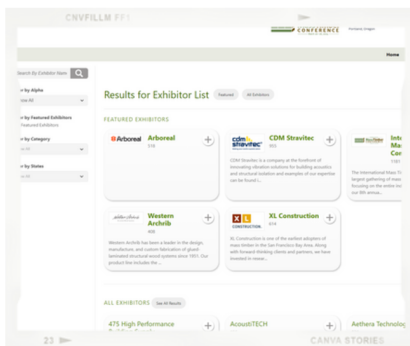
CNVFILLM FF1

CONFERENCE

Home

Search By Exhibitor Nam

r by Alpha

r by Featured Exhibitors

Featured Exhibitors

r by Category

r by States

Results for Exhibitor List Featured All Exhibitors

FEATURED EXHIBITORS

Arboreal

Arboreal

CDM Stravitec

CDM Stravitec is a company at the forefront of innovating vibration solutions for building acoustics and structural isolation and examples of our expertise can be found i...

Inte Mas Conf

The International Mass Ti largest gathering of mass focusing on the entire bu our 8th annua...

Western Archrib

Western Archrib has been a leader in the design, manufacture and custom fabrication of glued-laminated structural wood systems since 1957. Our product line includes the ...

XL Construction

XL CONSTRUCTION

XL Construction is one of the earliest adopters of mass timber in the San Francisco Bay Area. Along with forward-thinking clients and partners, we have invested in resear...

ALL EXHIBITORS See All Results

475 High Performance

AcoustiTECH

Aethera Technol

23

CANVA STORIES